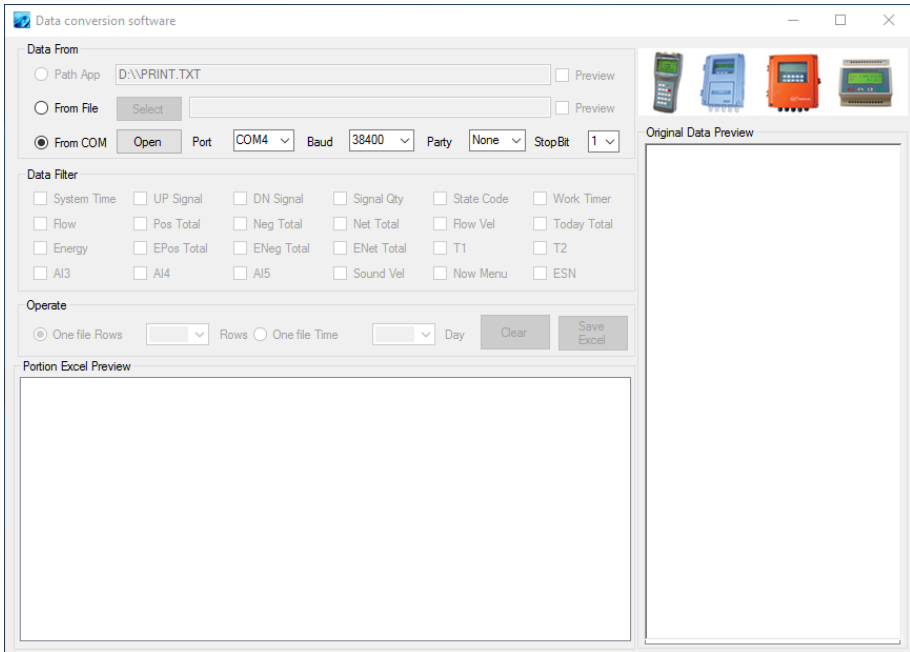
Data conversion software

Data From

Path App D:\\PRINT.TXT Preview

From File Select Preview

From COM Open Port COM4 Baud 38400 Party None StopBit 1

Data Filter

System Time UP Signal DN Signal Signal Qty State Code Work Timer

Flow Pos Total Neg Total Net Total Flow Vel Today Total

Energy EPos Total ENeg Total ENet Total T1 T2

AI3 AI4 AI5 Sound Vel Now Menu ESN

Operate

One file Rows Rows One file Time Day Clear Save Excel

Portion Excel Preview

Original Data Preview